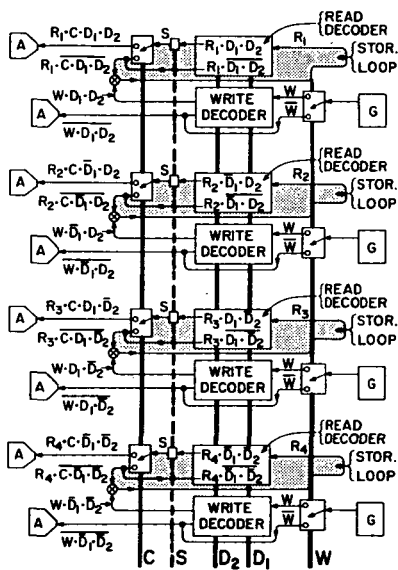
A
$R_1 \cdot C \cdot D_1 \cdot D_2$
$\overline{R_1 \cdot C \cdot D_1 \cdot D_2}$
$W \cdot D_1 \cdot D_2$
A
$\overline{W \cdot D_1 \cdot D_2}$
S
$R_1 \cdot D_1 \cdot D_2$
$\overline{R_1 \cdot D_1 \cdot D_2}$
$R_1$
READ DECODER
STOR. LOOP
WRITE DECODER
$W$
$\overline{W}$
G

A
$R_2 \cdot C \cdot \overline{D_1} \cdot D_2$
$\overline{R_2 \cdot C \cdot \overline{D_1} \cdot D_2}$
$W \cdot \overline{D_1} \cdot D_2$
A
$\overline{W \cdot \overline{D_1} \cdot D_2}$
S
$R_2 \cdot \overline{D_1} \cdot D_2$
$\overline{R_2 \cdot \overline{D_1} \cdot D_2}$
$R_2$
READ DECODER
STOR. LOOP
WRITE DECODER
$W$
$\overline{W}$
G

A
$R_3 \cdot C \cdot D_1 \cdot \overline{D_2}$
$\overline{R_3 \cdot C \cdot D_1 \cdot \overline{D_2}}$
$W \cdot D_1 \cdot \overline{D_2}$
A
$\overline{W \cdot D_1 \cdot \overline{D_2}}$
S
$R_3 \cdot D_1 \cdot \overline{D_2}$
$\overline{R_3 \cdot D_1 \cdot \overline{D_2}}$
$R_3$
READ DECODER
STOR. LOOP
WRITE DECODER
$W$
$\overline{W}$
G

A
$R_4 \cdot C \cdot \overline{D_1} \cdot \overline{D_2}$
$\overline{R_4 \cdot C \cdot \overline{D_1} \cdot \overline{D_2}}$
$W \cdot \overline{D_1} \cdot \overline{D_2}$
A
$\overline{W \cdot \overline{D_1} \cdot \overline{D_2}}$
S
$R_4 \cdot \overline{D_1} \cdot \overline{D_2}$
$\overline{R_4 \cdot \overline{D_1} \cdot \overline{D_2}}$
$R_4$
READ DECODER
STOR. LOOP
WRITE DECODER
$W$
$\overline{W}$
G

C S $D_2$ $D_1$ W